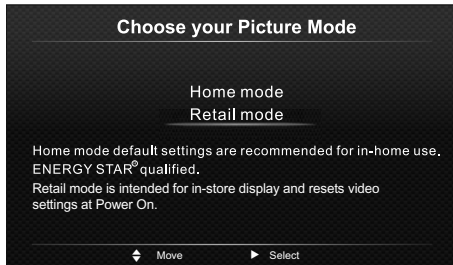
Choose your Picture Mode

Home mode

Retail mode

Home mode default settings are recommended for in-home use. ENERGY STAR® qualified.

Retail mode is intended for in-store display and resets video settings at Power On.

Move Select